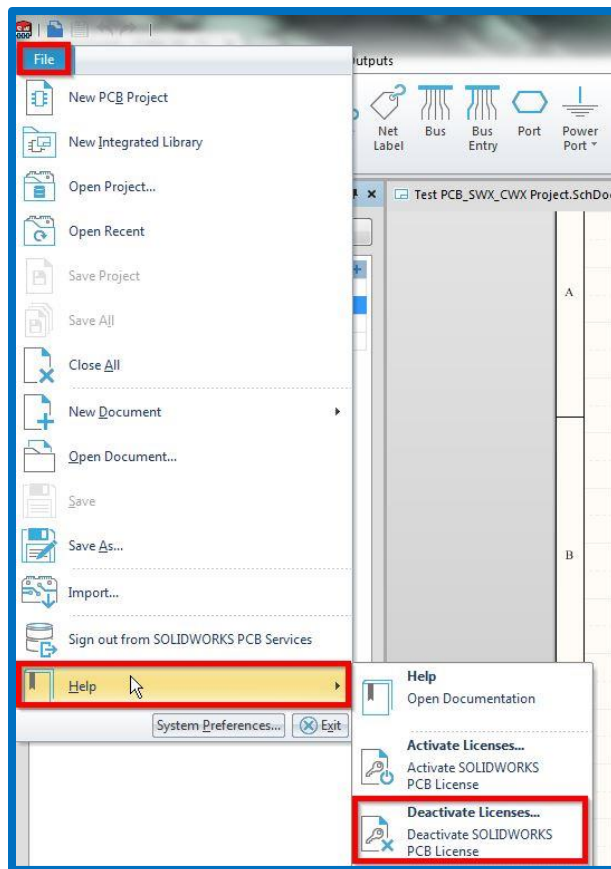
File

Outputs

Net Label

Bus

Bus Entry

Port

Power Port

Test PCB_SWX_CWX Project.SchDo

New PCB Project

New Integrated Library

Open Project...

Open Recent

Save Project

Save All

Close All

New Document

Open Document...

Save

Save As...

Import...

Sign out from SOLIDWORKS PCB Services

Help

System Preferences...

Exit

A

B

Help
Open Documentation

Activate Licenses...
Activate SOLIDWORKS PCB License

Deactivate Licenses...
Deactivate SOLIDWORKS PCB License